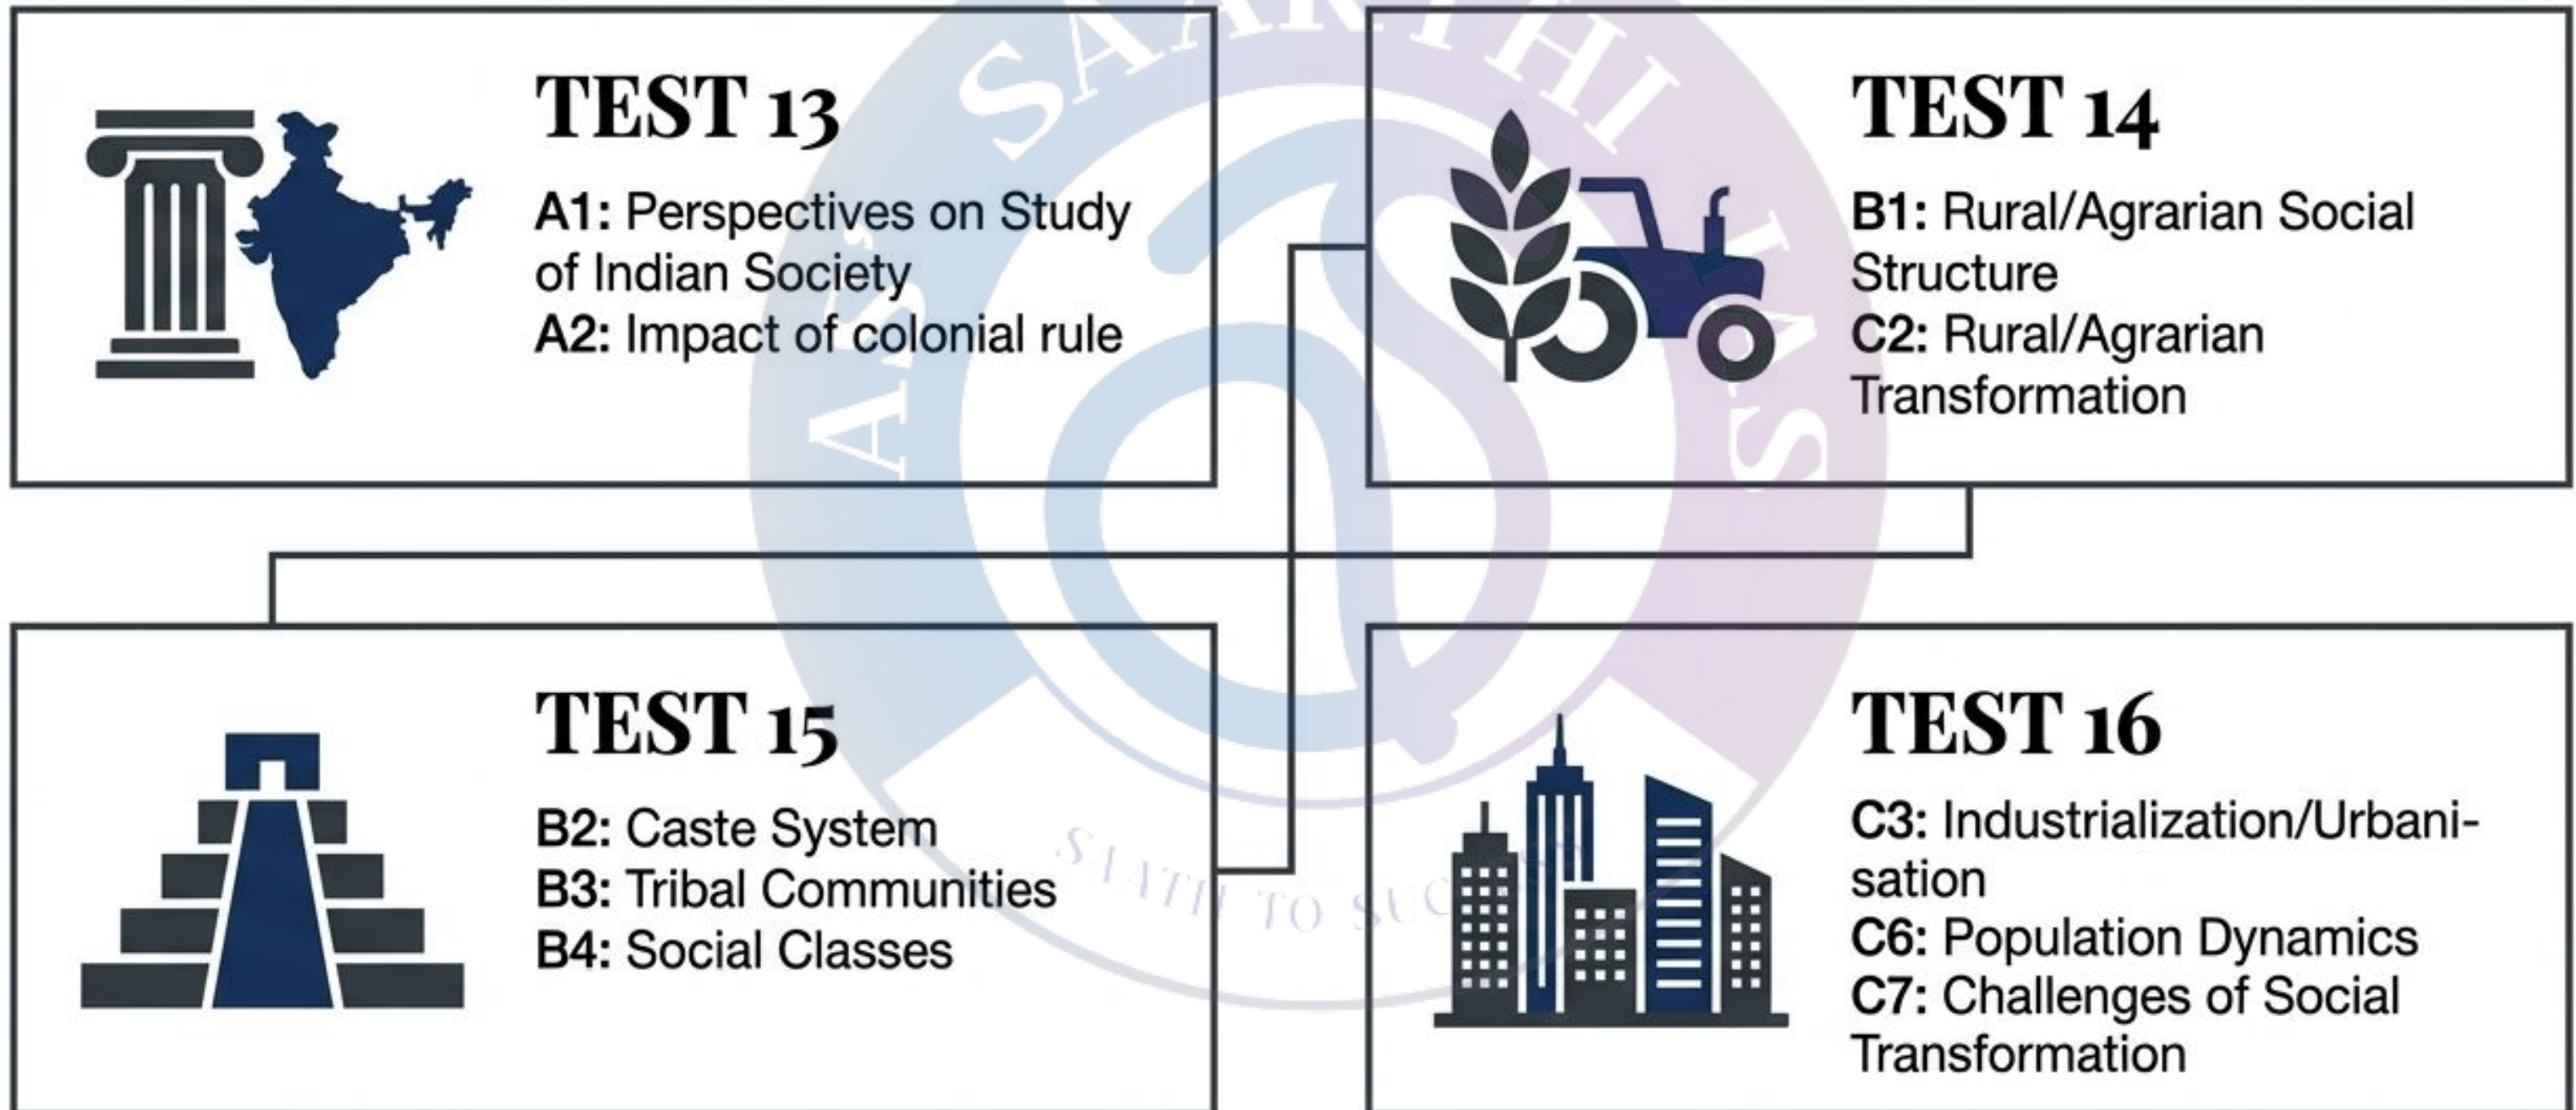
TEST 13

A1: Perspectives on Study of Indian Society
A2: Impact of colonial rule

TEST 14

B1: Rural/Agrarian Social Structure
C2: Rural/Agrarian Transformation

TEST 15

B2: Caste System
B3: Tribal Communities
B4: Social Classes

TEST 16

C3: Industrialization/Urbanisation
C6: Population Dynamics
C7: Challenges of Social Transformation

SAARTHI IAS
STATH TO SUC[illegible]